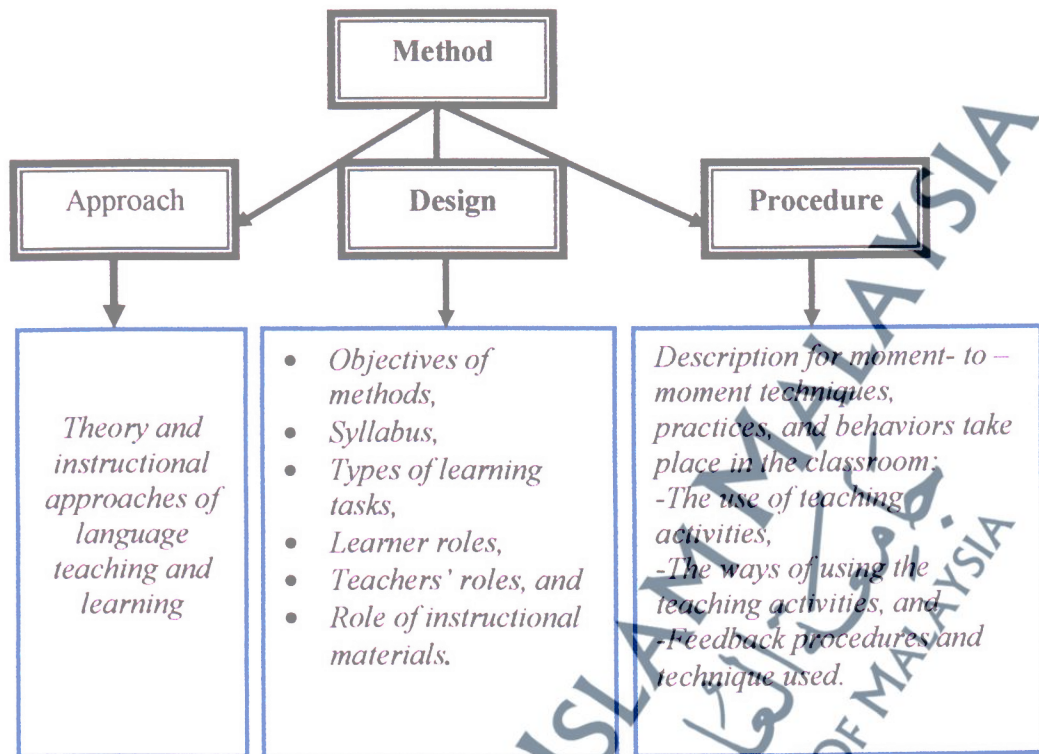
Method

Approach

Design

Procedure

Theory and instructional approaches of language teaching and learning

- Objectives of methods,
- Syllabus,
- Types of learning tasks,
- Learner roles,
- Teachers' roles, and
- Role of instructional materials.

Description for moment- to – moment techniques, practices, and behaviors take place in the classroom:
-The use of teaching activities,
-The ways of using the teaching activities, and
-Feedback procedures and technique used.

MALAYSIA

ISLAM MALAYSIA

OF MALAYSIA